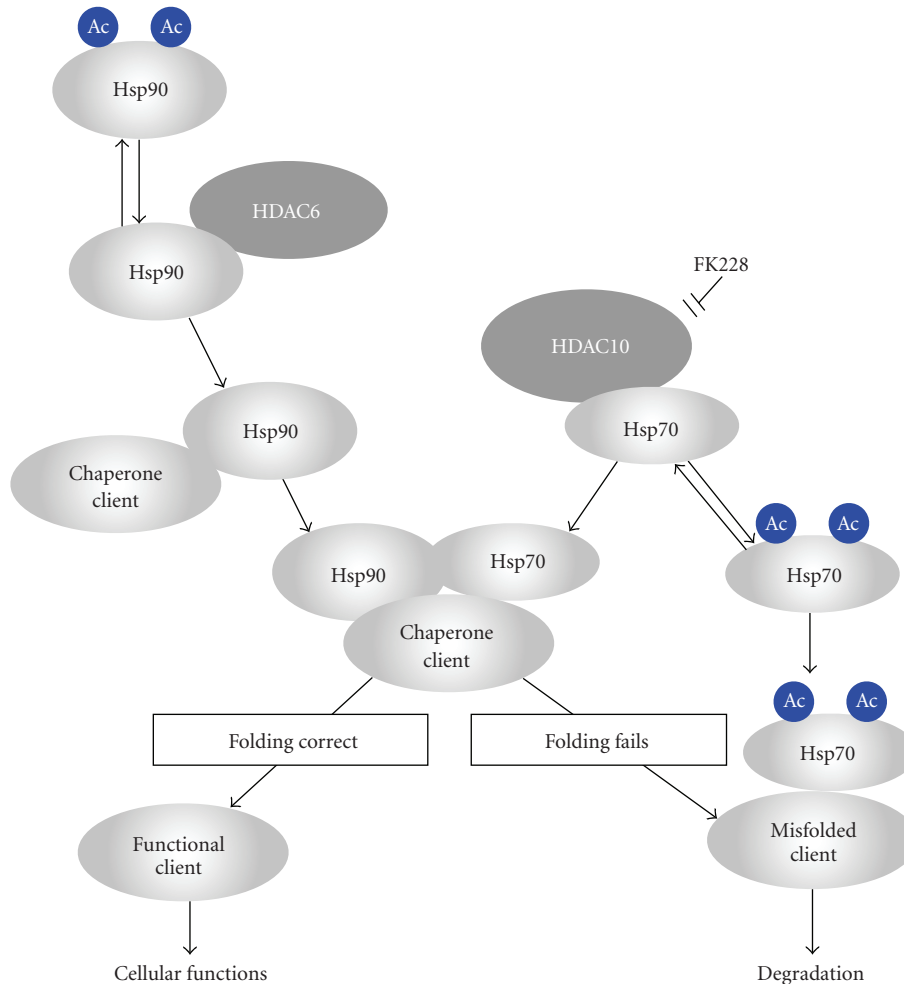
Ac Ac
Hsp90

HDAC6
Hsp90

FK228

HDAC10
Hsp70

Hsp90
Chaperone client

Ac Ac
Hsp70

Hsp90
Hsp70
Chaperone client

Ac Ac
Hsp70

Folding correct
Folding fails

Functional client
Misfolded client

Cellular functions
Degradation